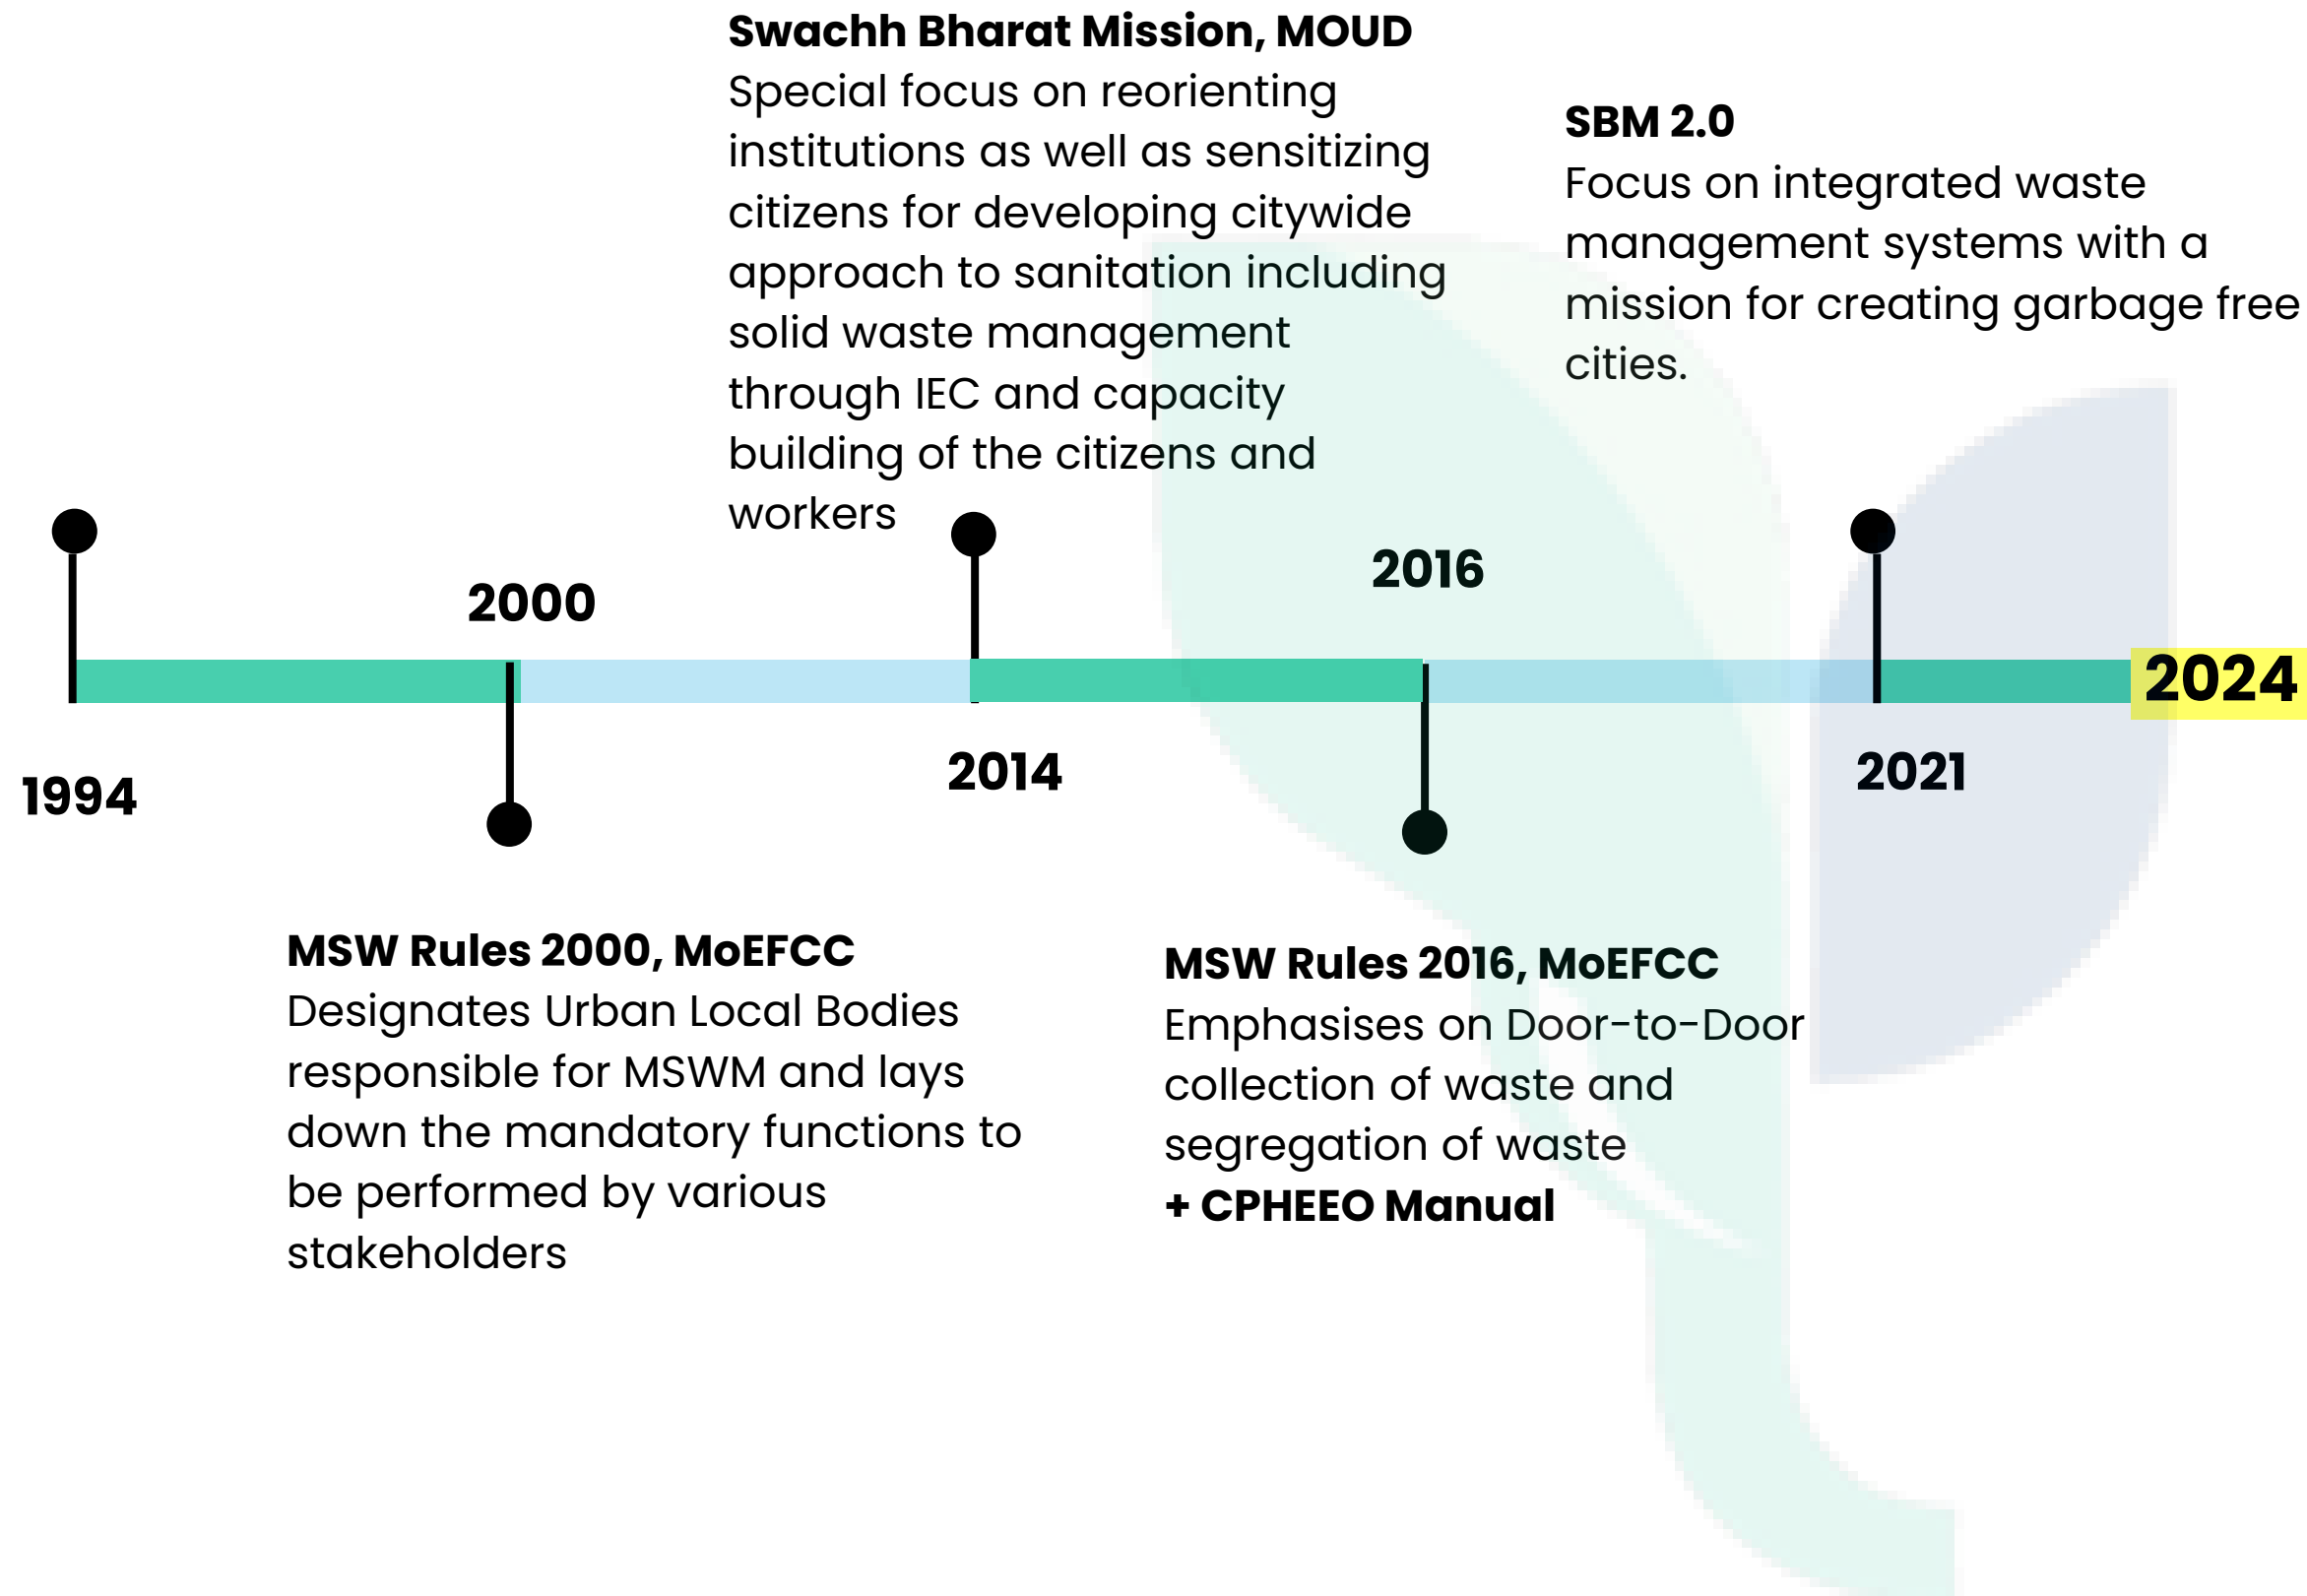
**Swachh Bharat Mission, MOUD**
Special focus on reorienting institutions as well as sensitizing citizens for developing citywide approach to sanitation including solid waste management through IEC and capacity building of the citizens and workers

**SBM 2.0**
Focus on integrated waste management systems with a mission for creating garbage free cities.

2000

2016

2024

1994

2014

2021

**MSW Rules 2000, MoEFCC**
Designates Urban Local Bodies responsible for MSWM and lays down the mandatory functions to be performed by various stakeholders

**MSW Rules 2016, MoEFCC**
Emphasises on Door-to-Door collection of waste and segregation of waste
**+ CPHEEO Manual**